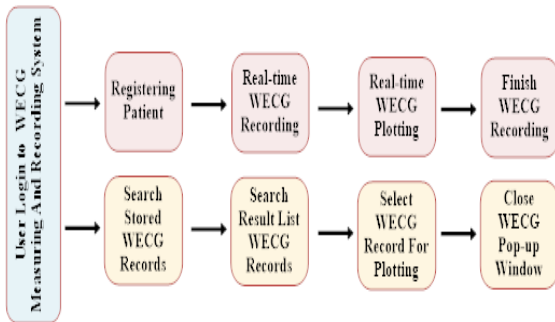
User Login to WECG Measuring And Recording System

Registering Patient

Real-time WECG Recording

Real-time WECG Plotting

Finish WECG Recording

Search Stored WECG Records

Search Result List WECG Records

Select WECG Record For Plotting

Close WECG Pop-up Window